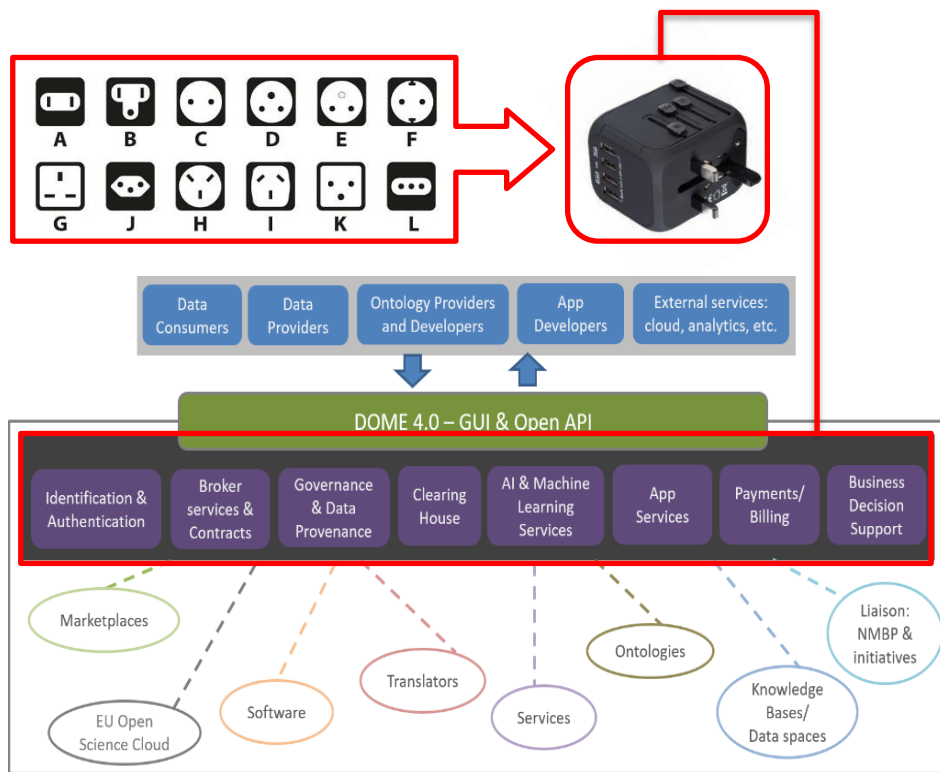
A B C D E F
G J H I K L

Data Consumers
Data Providers
Ontology Providers and Developers
App Developers
External services: cloud, analytics, etc.

DOME 4.0 – GUI & Open API

Identification & Authentication
Broker services & Contracts
Governance & Data Provenance
Clearing House
AI & Machine Learning Services
App Services
Payments/ Billing
Business Decision Support

Marketplaces
EU Open Science Cloud
Software
Translators
Services
Ontologies
Knowledge Bases/ Data spaces
Liaison: NMBP & initiatives